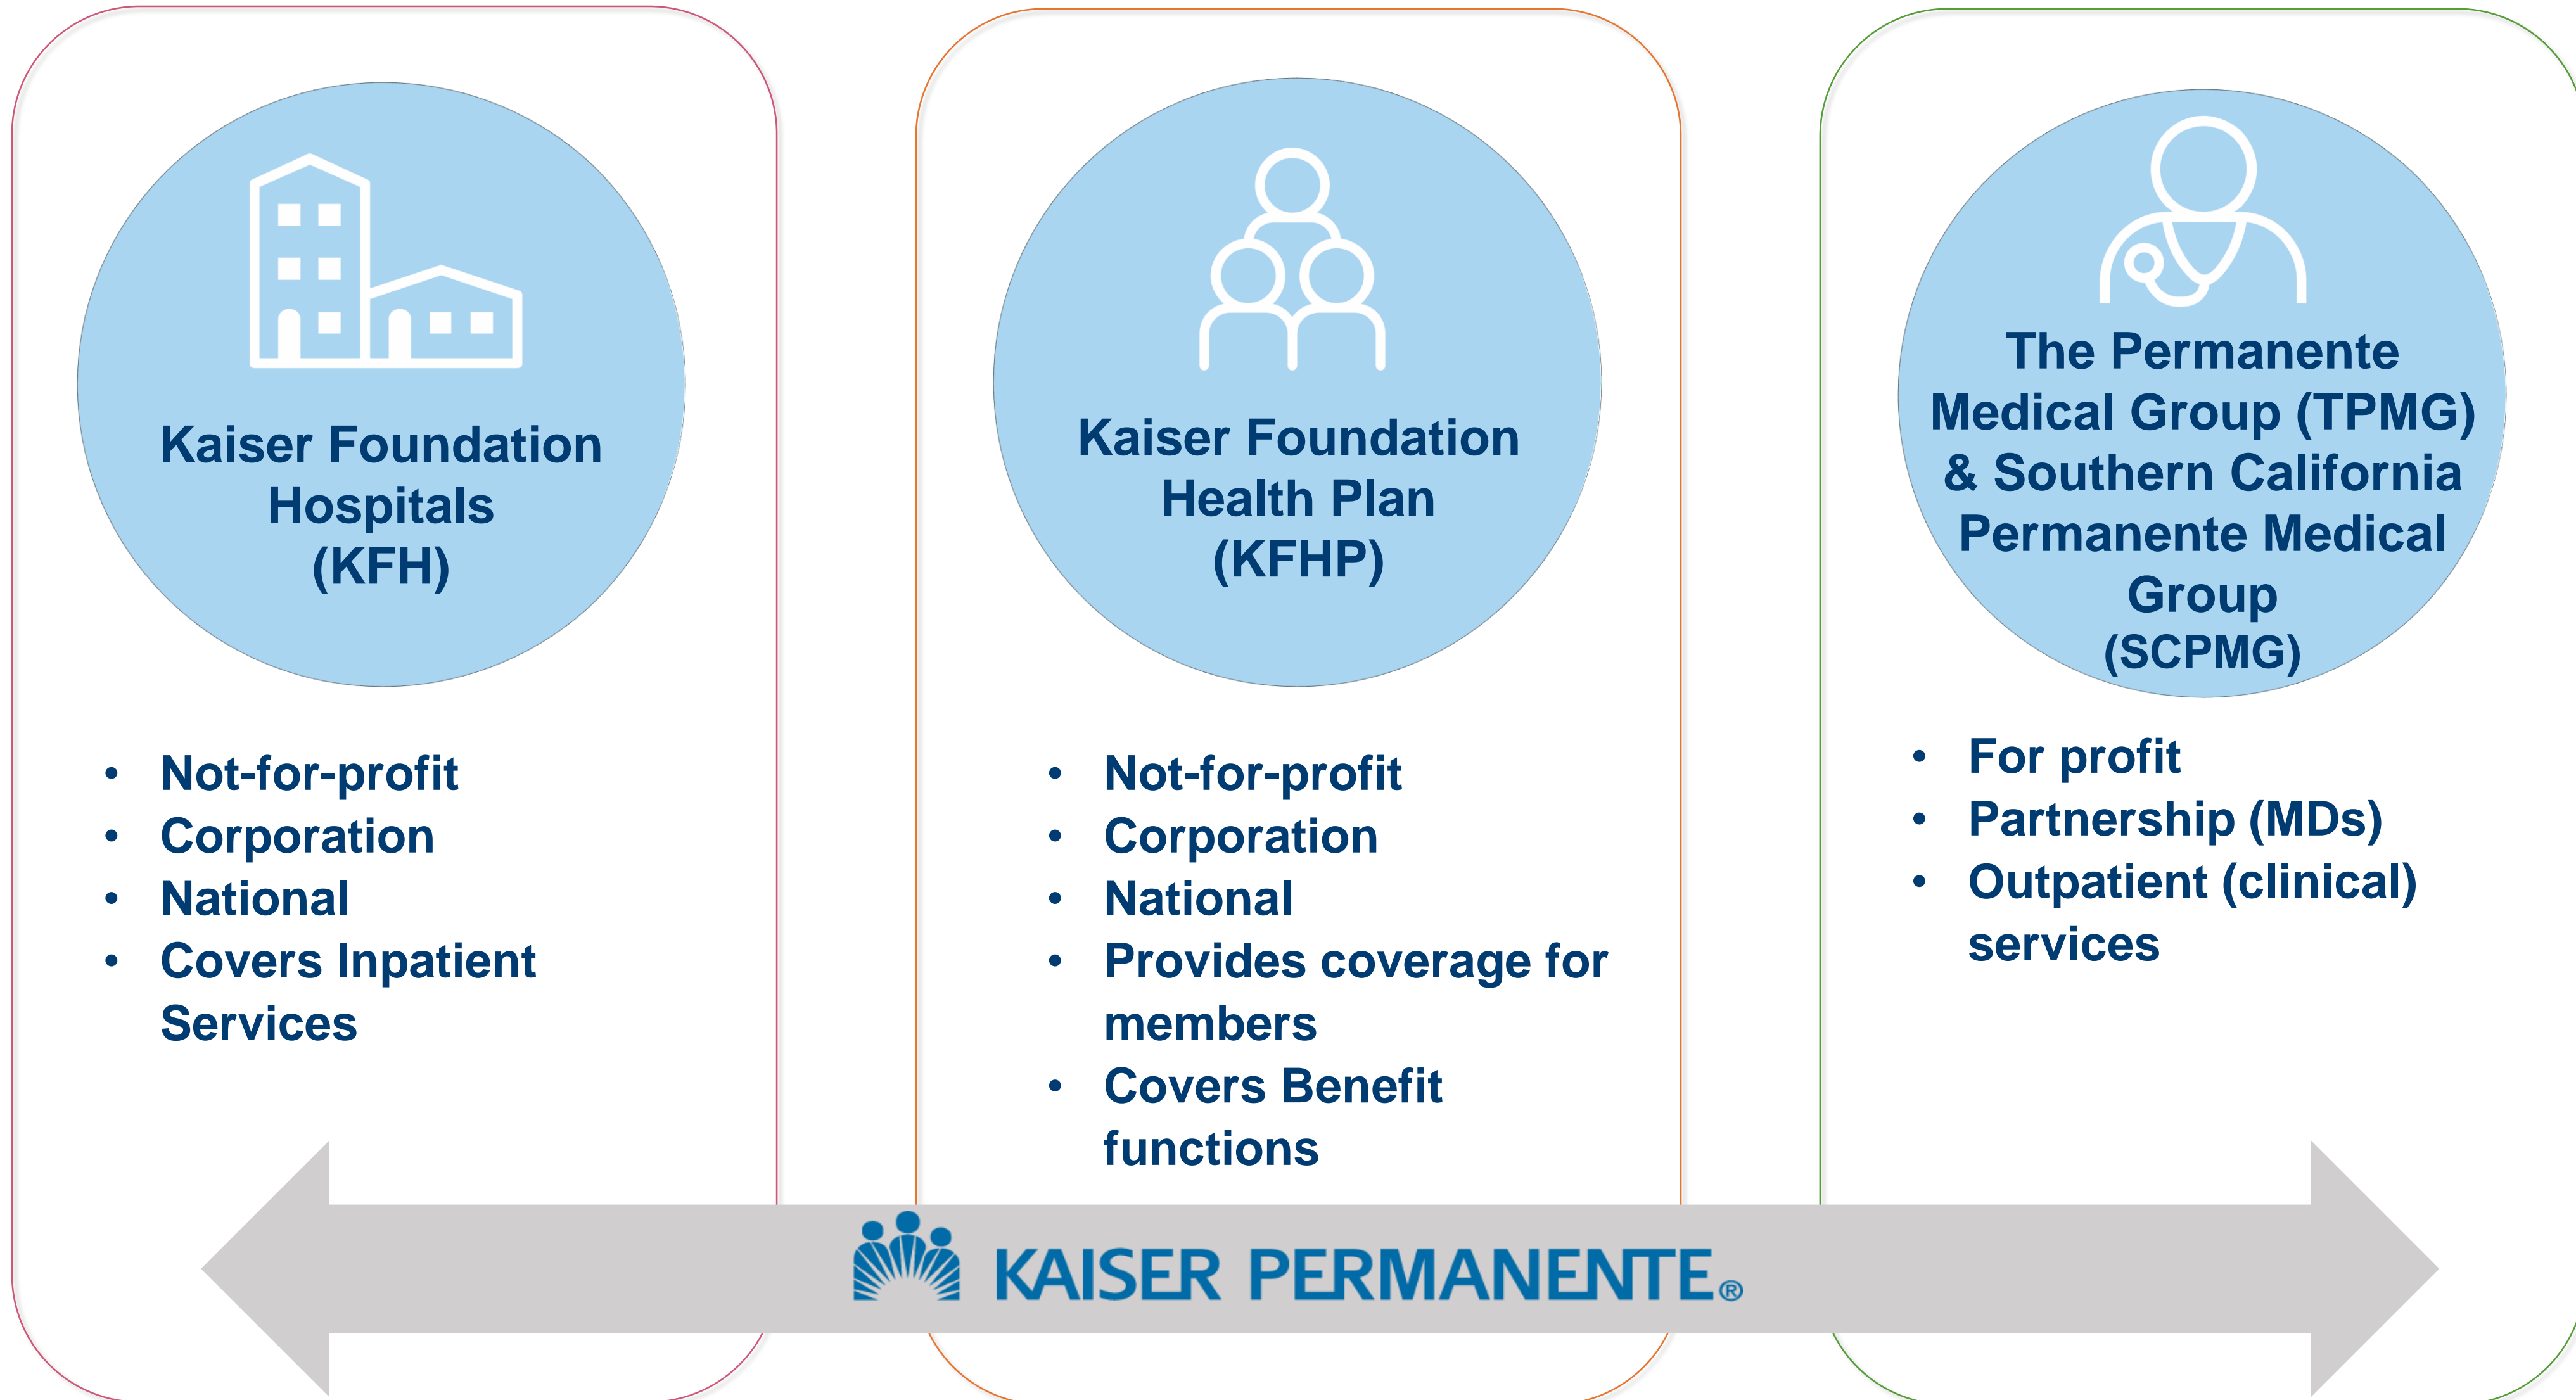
Kaiser Foundation Hospitals (KFH)

- Not-for-profit
- Corporation
- National
- Covers Inpatient Services

Kaiser Foundation Health Plan (KFHP)

- Not-for-profit
- Corporation
- National
- Provides coverage for members
- Covers Benefit functions

The Permanente Medical Group (TPMG) & Southern California Permanente Medical Group (SCPMG)

- For profit
- Partnership (MDs)
- Outpatient (clinical) services

KAISER PERMANENTE®